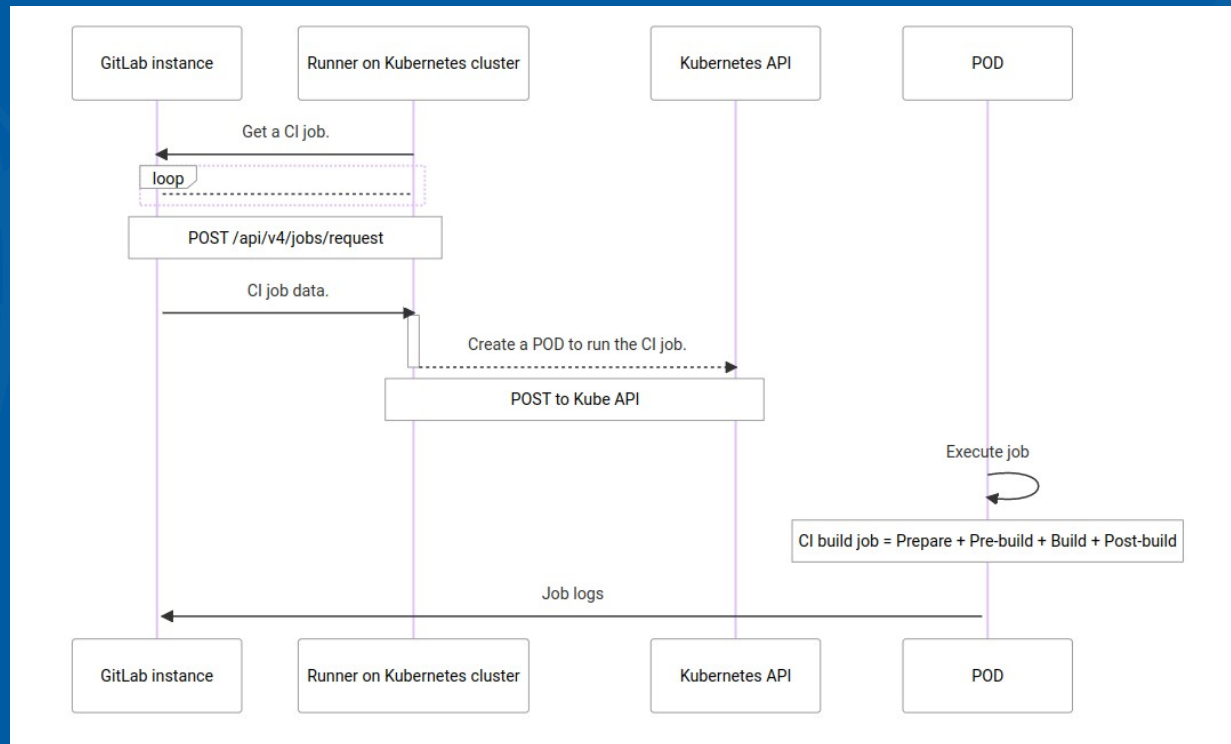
GitLab instance

Runner on Kubernetes cluster

Kubernetes API

POD

Get a CI job.

loop

POST /api/v4/jobs/request

CI job data.

Create a POD to run the CI job.

POST to Kube API

Execute job

CI build job = Prepare + Pre-build + Build + Post-build

Job logs

GitLab instance

Runner on Kubernetes cluster

Kubernetes API

POD